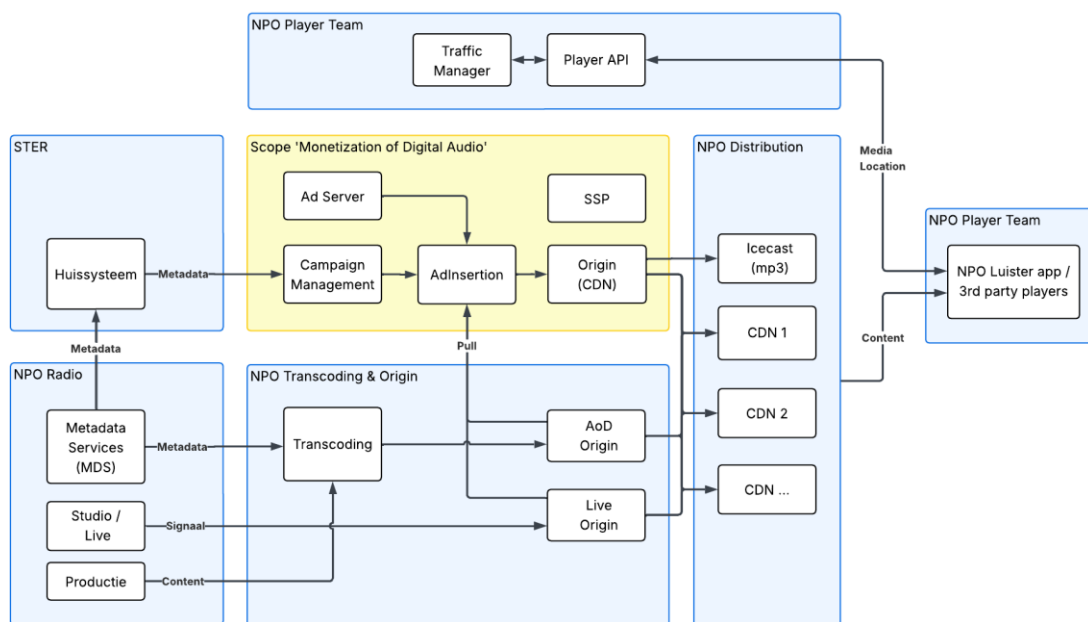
NPO Player Team

Traffic Manager

Player API

STER

Huissysteem

Metadata

Scope 'Monetization of Digital Audio'

Ad Server

SSP

Campaign Management

AdInsertion

Origin (CDN)

NPO Distribution

Icecast (mp3)

CDN 1

CDN 2

CDN ...

Media Location

NPO Player Team

NPO Luister app / 3rd party players

Content

Metadata

Pull

NPO Radio

Metadata Services (MDS)

Metadata

NPO Transcoding & Origin

Transcoding

AoD Origin

Live Origin

Studio / Live

Signaal

Productie

Content